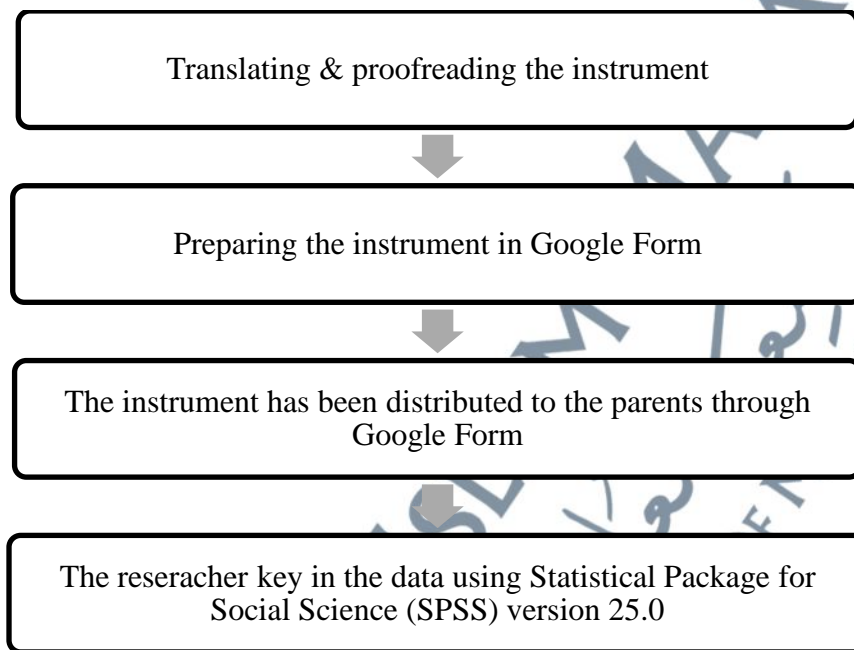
Translating & proofreading the instrument

Preparing the instrument in Google Form

The instrument has been distributed to the parents through Google Form

The reseracher key in the data using Statistical Package for Social Science (SPSS) version 25.0